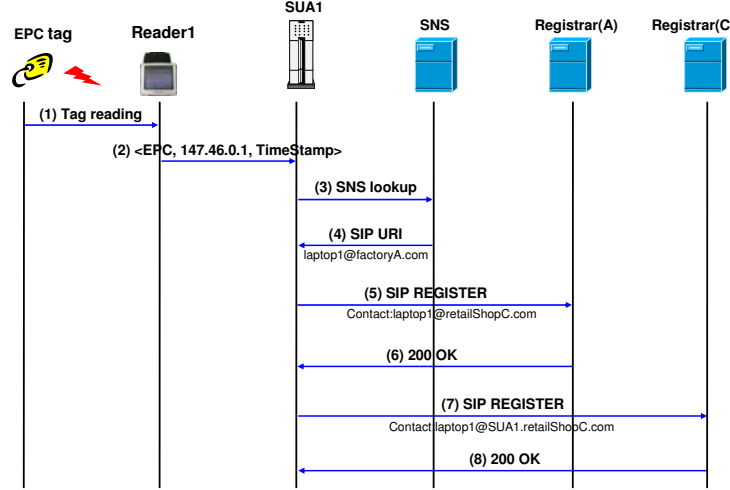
EPC tag

Reader1

SUA1

SNS

Registrar(A)

Registrar(C

(1) Tag reading

(2) <EPC, 147.46.0.1, TimeStamp>

(3) SNS lookup

(4) SIP URI

laptop1@factoryA.com

(5) SIP REGISTER

Contact:laptop1@retailShopC.com

(6) 200 OK

(7) SIP REGISTER

Contact:laptop1@SUA1.retailShopC.com

(8) 200 OK